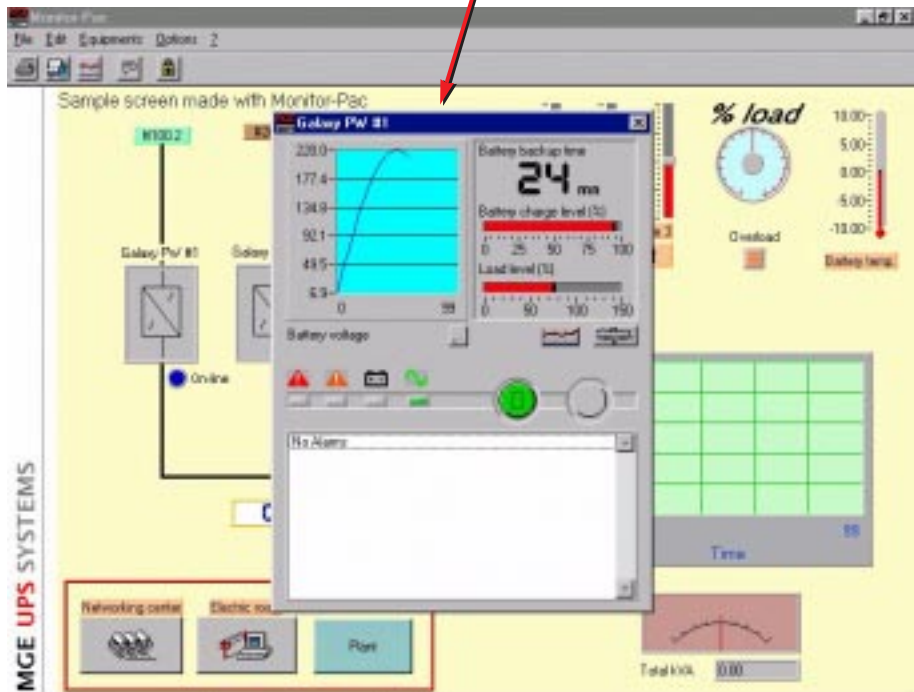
Monitor-Pac
File Edit Equipments Options ?
Sample screen made with Monitor-Pac
M100.2
Galaxy PW #1
Galaxy PW #1
Galaxy
Online
C
Galaxy PW #1
228.0
177.4
138.8
92.1
49.5
6.9
0
99
Battery voltage
Battery backup time
24 mn
Battery charge level (%)
0 25 50 75 100
Load level (%)
0 50 100 150
No Alarm
% load
10.00
5.00
0.00
-5.00
-10.00
Overload
Battery temp.
99
Time
Networking center
Electric room
Plant
Total KVA
0.00
MGE UPS SYSTEMS